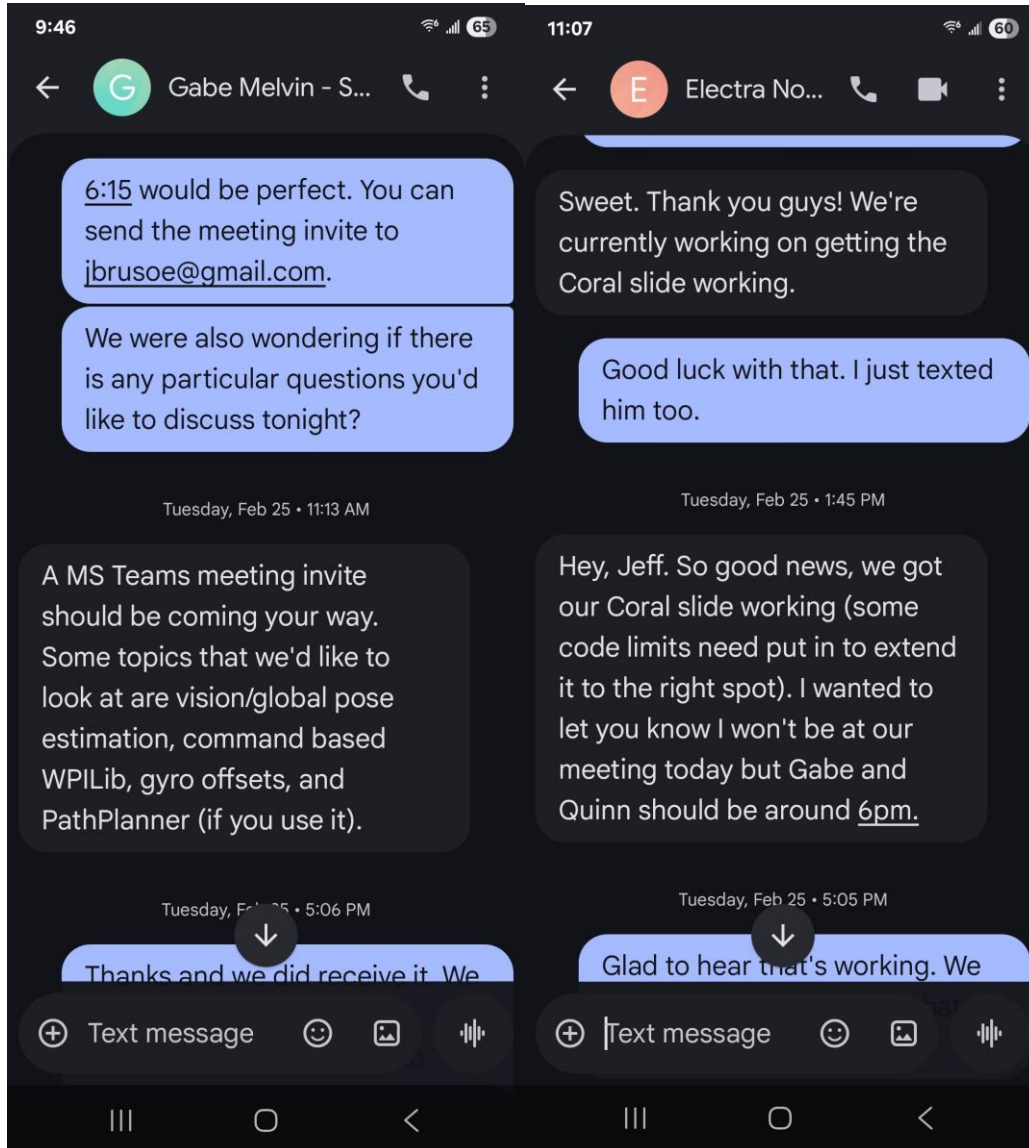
9:46

65

G Gabe Melvin - S...

6:15 would be perfect. You can send the meeting invite to jbrusoe@gmail.com.

We were also wondering if there is any particular questions you'd like to discuss tonight?

Tuesday, Feb 25 • 11:13 AM

A MS Teams meeting invite should be coming your way. Some topics that we'd like to look at are vision/global pose estimation, command based WPILib, gyro offsets, and PathPlanner (if you use it).

Tuesday, F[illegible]25 • 5:06 PM

Thanks and we did receive it. We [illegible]

Text message

11:07

60

E Electra No...

Sweet. Thank you guys! We're currently working on getting the Coral slide working.

Good luck with that. I just texted him too.

Tuesday, Feb 25 • 1:45 PM

Hey, Jeff. So good news, we got our Coral slide working (some code limits need put in to extend it to the right spot). I wanted to let you know I won't be at our meeting today but Gabe and Quinn should be around 6pm.

Tuesday, Feb 25 • 5:05 PM

Glad to hear that's working. We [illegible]

Text message